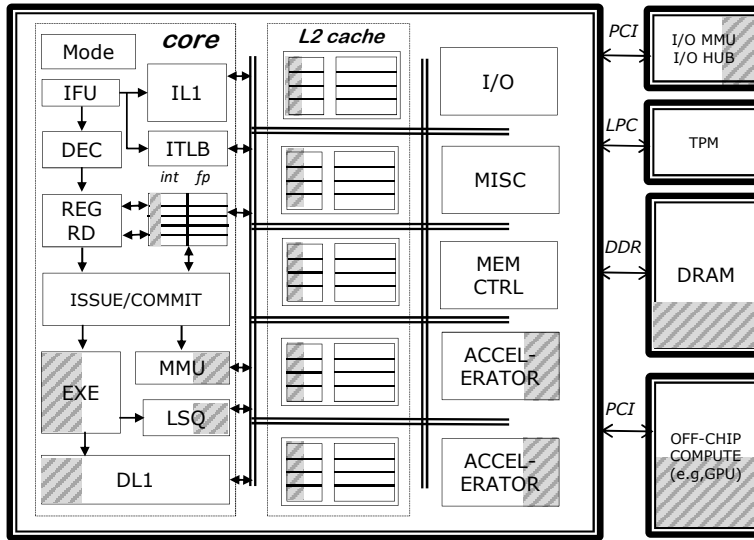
Mode

core

IFU

IL1

DEC

ITLB

int fp

REG RD

ISSUE/COMMIT

EXE

MMU

LSQ

DL1

L2 cache

I/O

MISC

MEM CTRL

ACCEL-ERATOR

ACCEL-ERATOR

PCI

I/O MMU I/O HUB

LPC

TPM

DDR

DRAM

PCI

OFF-CHIP COMPUTE (e.g,GPU)